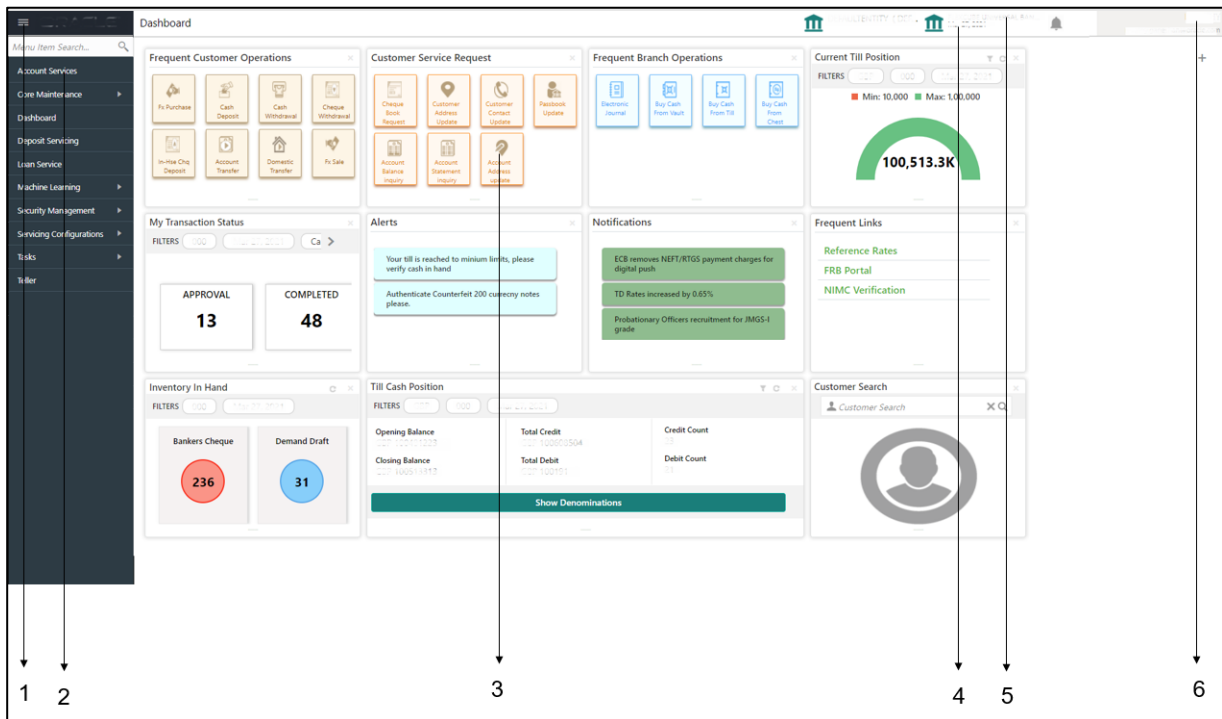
Dashboard

Menu Item Search...

Account Services
Core Maintenance
Dashboard
Deposit Servicing
Loan Service
Machine Learning
Security Management
Servicing Configurations
Tasks
Teller

Frequent Customer Operations

Fx Purchase
Cash Deposit
Cash Withdrawal
Cheque Withdrawal
In-Hse Chq Deposit
Account Transfer
Domestic Transfer
Fx Sale

Customer Service Request

Cheque Book Request
Customer Address Update
Customer Contact Update
Passbook Update
Account Balance Inquiry
Account Statement Inquiry
Account Address Update

Frequent Branch Operations

Electronic Journal
Buy Cash From Vault
Buy Cash From Till
Buy Cash From Chest

Current Till Position

FILTERS

Min: 10,000 Max: 1,00,000

100,513.3K

My Transaction Status

FILTERS

APPROVAL
13
COMPLETED
48

Alerts

Your till is reached to minium limits, please verify cash in hand

Authenticate Counterfeit 200 currecny notes please.

Notifications

ECB removes NEFT/RTGS payment charges for digital push

TD Rates increased by 0.65%

Probationary Officers recruitment for JMGS-I grade

Frequent Links

Reference Rates
FRB Portal
NIMC Verification

Inventory In Hand

FILTERS

Bankers Cheque
236
Demand Draft
31

Till Cash Position

FILTERS

Opening Balance
Closing Balance
Total Credit
Total Debit
Credit Count
Debit Count

Show Denominations

Customer Search

Customer Search

1 2 3 4 5 6